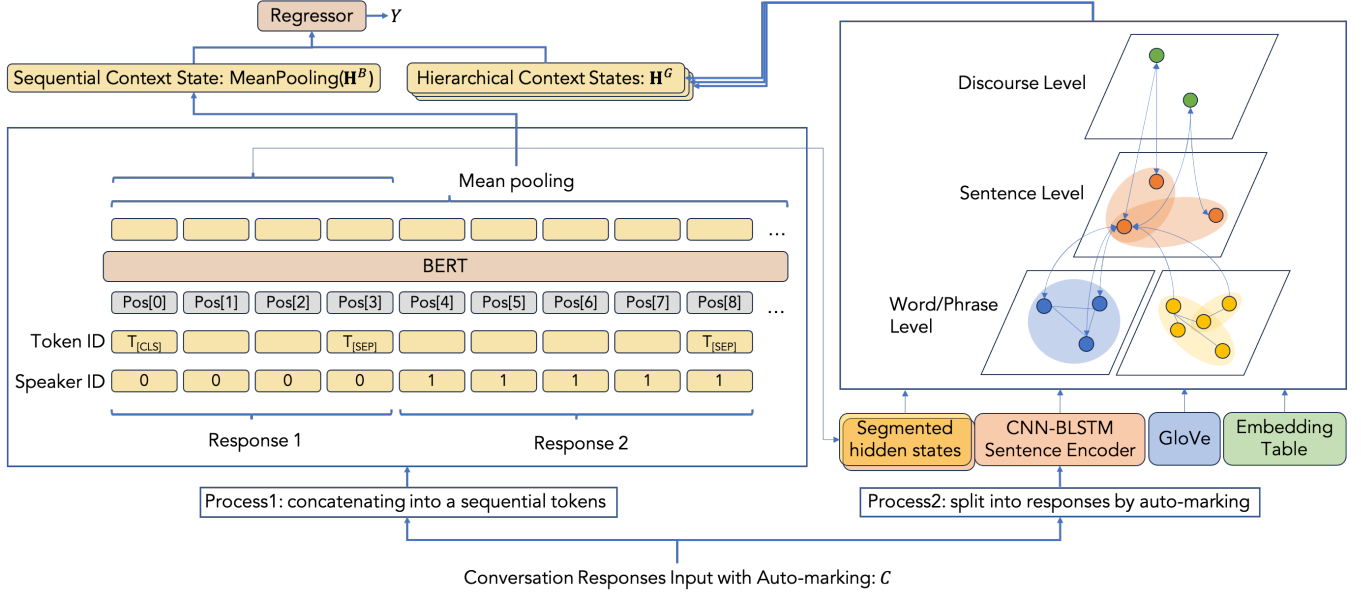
Regressor → $Y$

Sequential Context State: MeanPooling($\mathbf{H}^B$)

Hierarchical Context States: $\mathbf{H}^G$

Discourse Level

Sentence Level

Word/Phrase Level

Mean pooling

…

BERT

Pos[0] Pos[1] Pos[2] Pos[3] Pos[4] Pos[5] Pos[6] Pos[7] Pos[8] …

Token ID $T_{[CLS]}$ $T_{[SEP]}$ $T_{[SEP]}$

Speaker ID 0 0 0 0 1 1 1 1 1

Response 1

Response 2

Segmented hidden states

CNN-BLSTM Sentence Encoder

GloVe

Embedding Table

Process1: concatenating into a sequential tokens

Process2: split into responses by auto-marking

Conversation Responses Input with Auto-marking: $C$